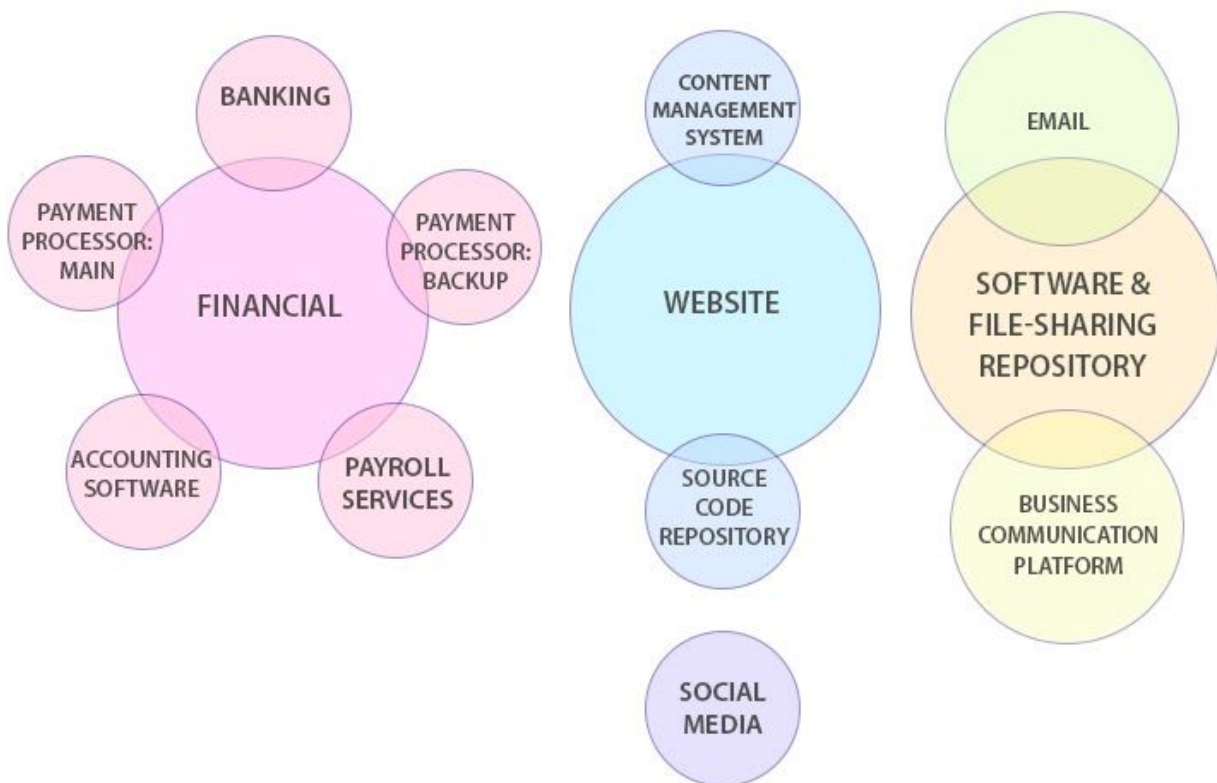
BANKING

PAYMENT PROCESSOR: MAIN

FINANCIAL

PAYMENT PROCESSOR: BACKUP

ACCOUNTING SOFTWARE

PAYROLL SERVICES

CONTENT MANAGEMENT SYSTEM

WEBSITE

SOURCE CODE REPOSITORY

SOCIAL MEDIA

EMAIL

SOFTWARE & FILE-SHARING REPOSITORY

BUSINESS COMMUNICATION PLATFORM